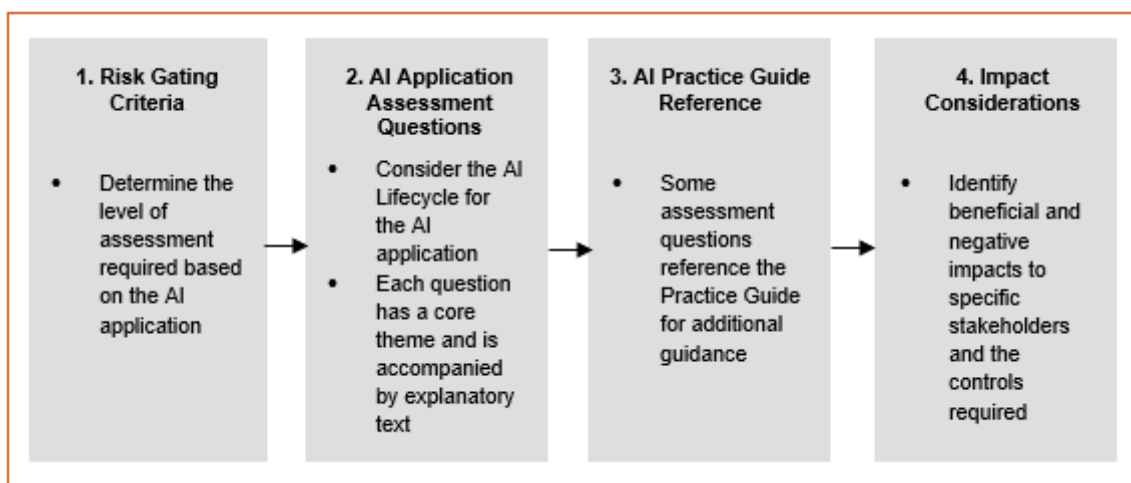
1. Risk Gating Criteria

- Determine the level of assessment required based on the AI application

2. AI Application Assessment Questions

- Consider the AI Lifecycle for the AI application
- Each question has a core theme and is accompanied by explanatory text

3. AI Practice Guide Reference

- Some assessment questions reference the Practice Guide for additional guidance

4. Impact Considerations

- Identify beneficial and negative impacts to specific stakeholders and the controls required